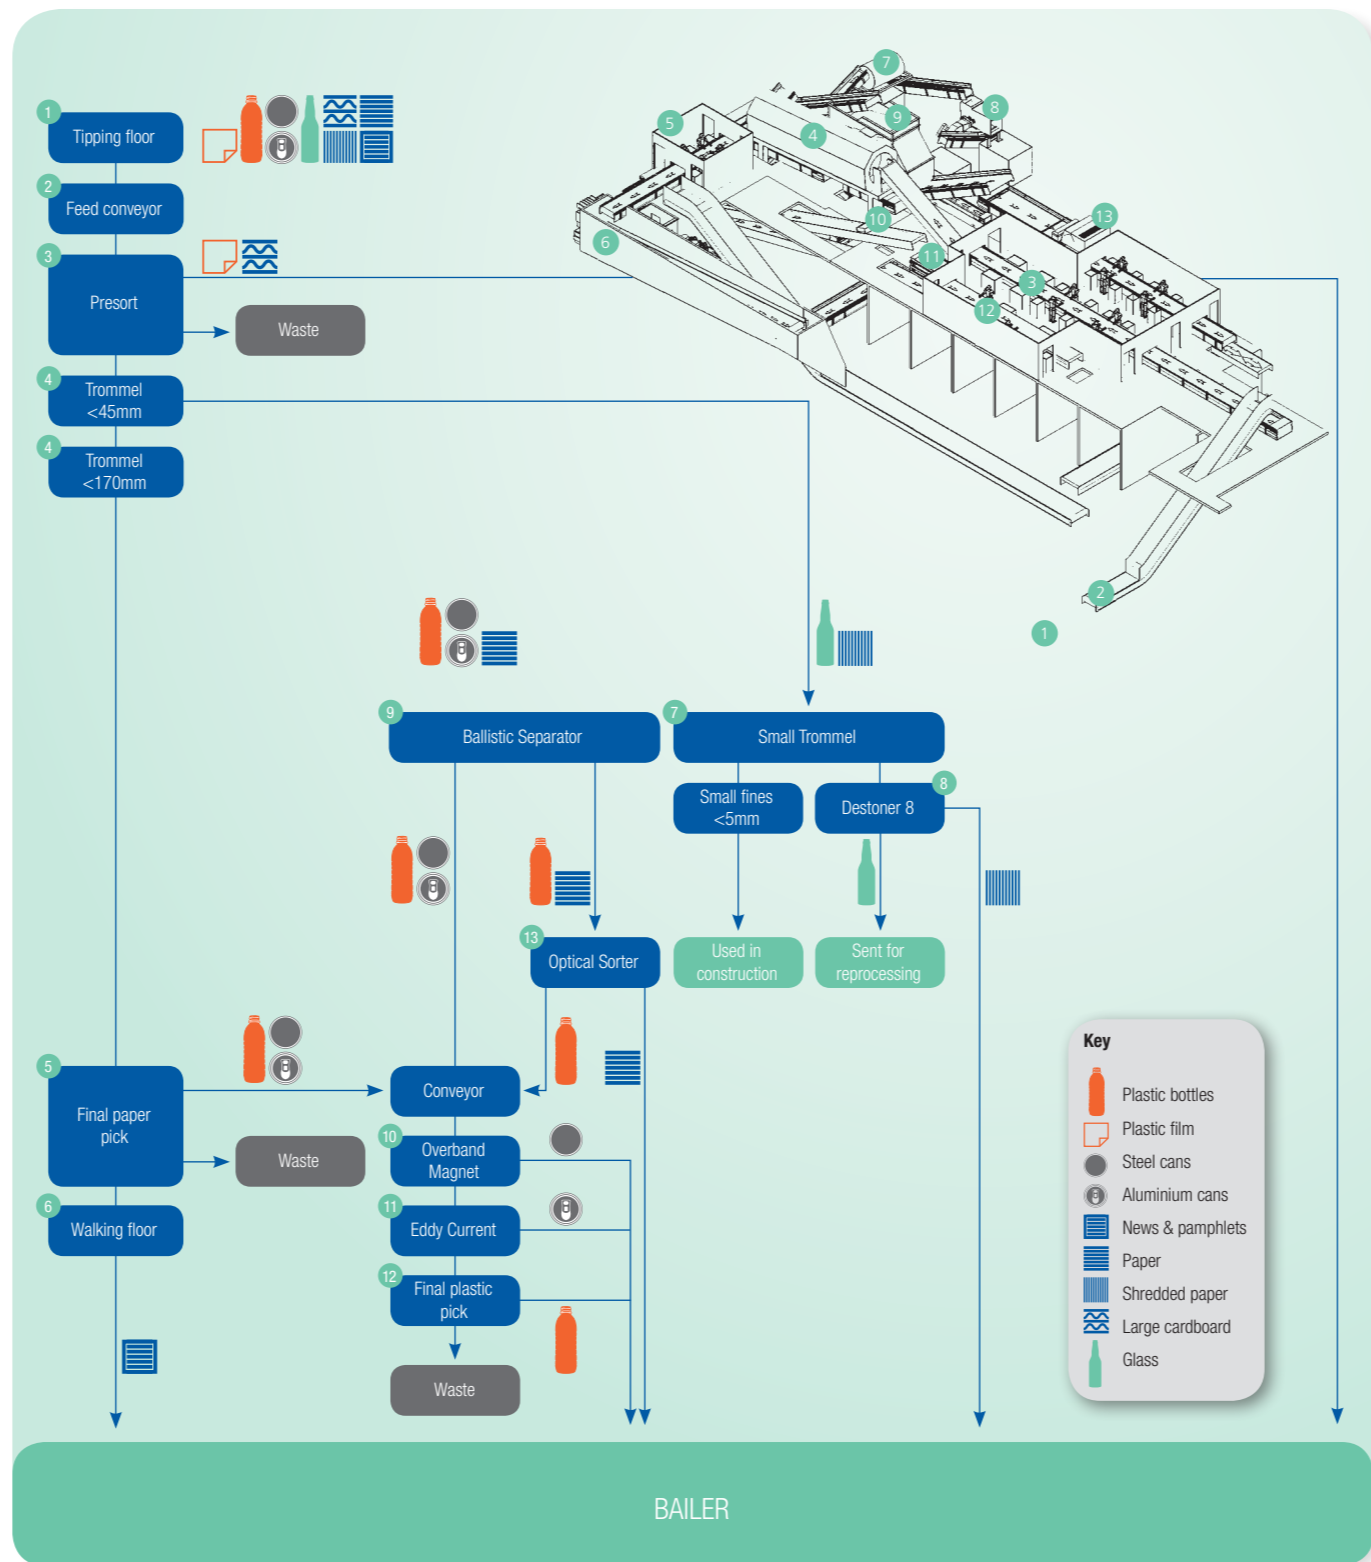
1 Tipping floor

2 Feed conveyor

3 Presort

Waste

4 Trommel <45mm

4 Trommel <170mm

7

8

5

4

9

6

10

13

11

3

12

2

1

9 Ballistic Separator

7 Small Trommel

Small fines <5mm

8 Destoner 8

13 Optical Sorter

Used in construction

Sent for reprocessing

5 Final paper pick

Waste

Conveyor

10 Overband Magnet

11 Eddy Current

12 Final plastic pick

Waste

6 Walking floor

Key
Plastic bottles
Plastic film
Steel cans
Aluminium cans
News & pamphlets
Paper
Shredded paper
Large cardboard
Glass

BAILER